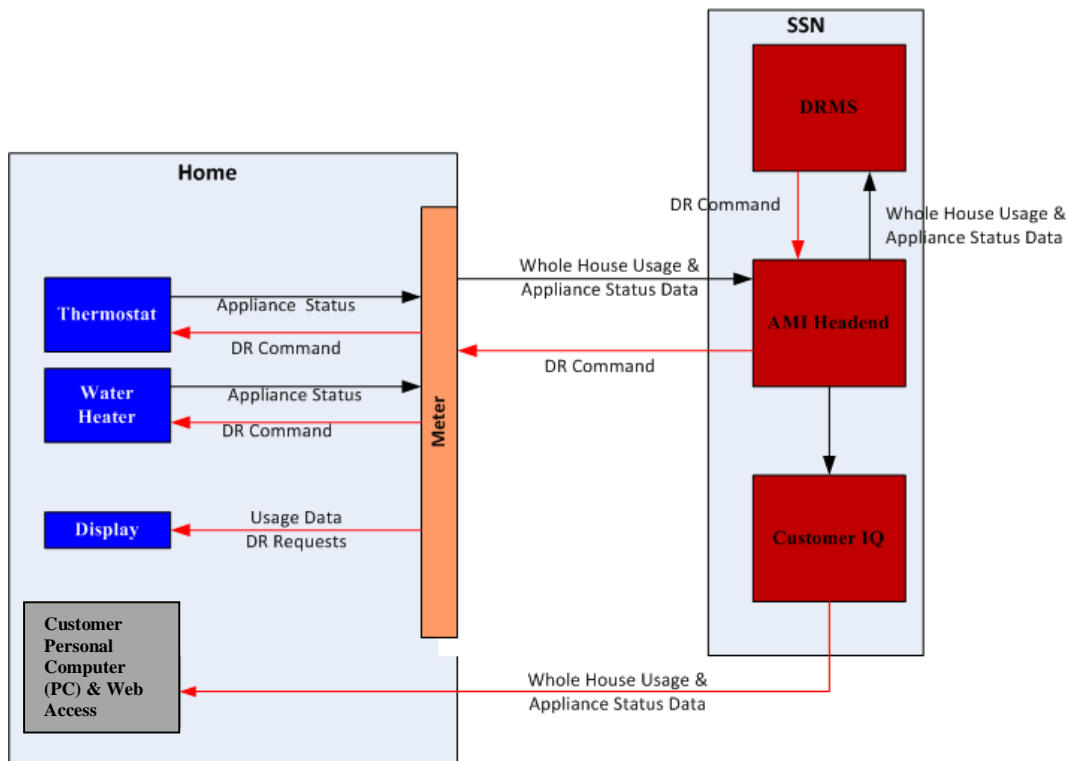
SSN

DRMS

DR Command

Whole House Usage & Appliance Status Data

Home

Whole House Usage & Appliance Status Data

AMI Headend

DR Command

Thermostat

Appliance Status

DR Command

Water Heater

Appliance Status

DR Command

Meter

Display

Usage Data
DR Requests

Customer IQ

Customer Personal Computer (PC) & Web Access

Whole House Usage & Appliance Status Data